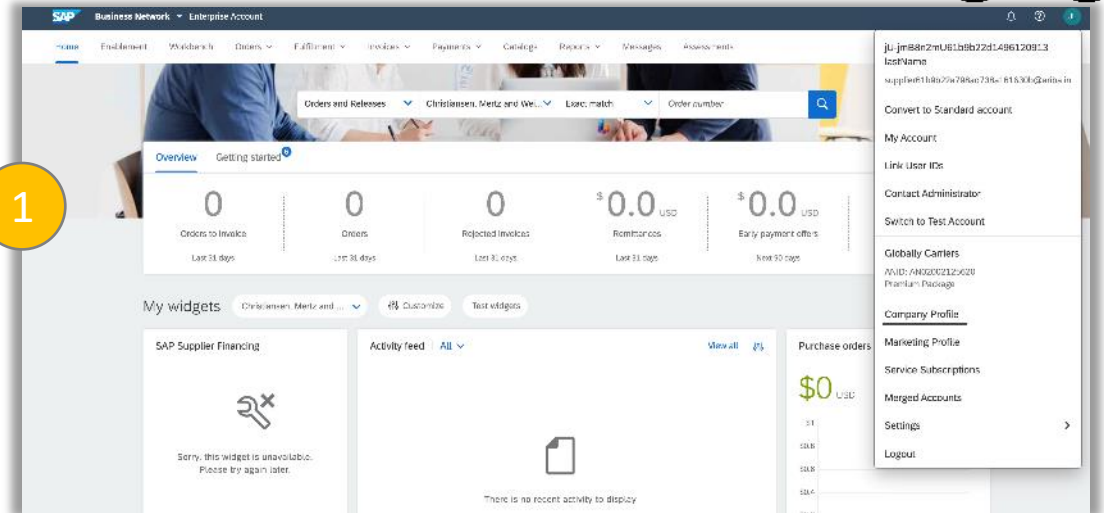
SAP Business Network Enterprise Account

Home Enablement Workbench Orders Fulfillment Invoices Payments Catalogs Reports Messages Assessments

Orders and Releases Christiansen, Mertz and We... Exact match Order number

1

Overview Getting started

| 0 | 0 | 0 | $0.0 USD | $0.0 USD |
|---|---|---|---|---|
| Orders to invoice | Orders | Rejected invoices | Remittances | Early payment offers |
| Last 31 days | Last 31 days | Last 31 days | Last 31 days | Next 90 days |

My widgets Christiansen, Mertz and ... Customize Test widgets

SAP Supplier Financing

Sorry, this widget is unavailable. Please try again later.

Activity feed All View all

There is no recent activity to display

Purchase orders

$0 USD

ju-jm88e2mU61b9b22d1496120913 lastName
supplier61b9b22a798ec738c161630b@ariba.in

Convert to Standard account
My Account
Link User IDs
Contact Administrator
Switch to Test Account

Globally Carriers
ANID: AN02002125620
Premium Package

Company Profile
Marketing Profile
Service Subscriptions
Merged Accounts
Settings
Logout